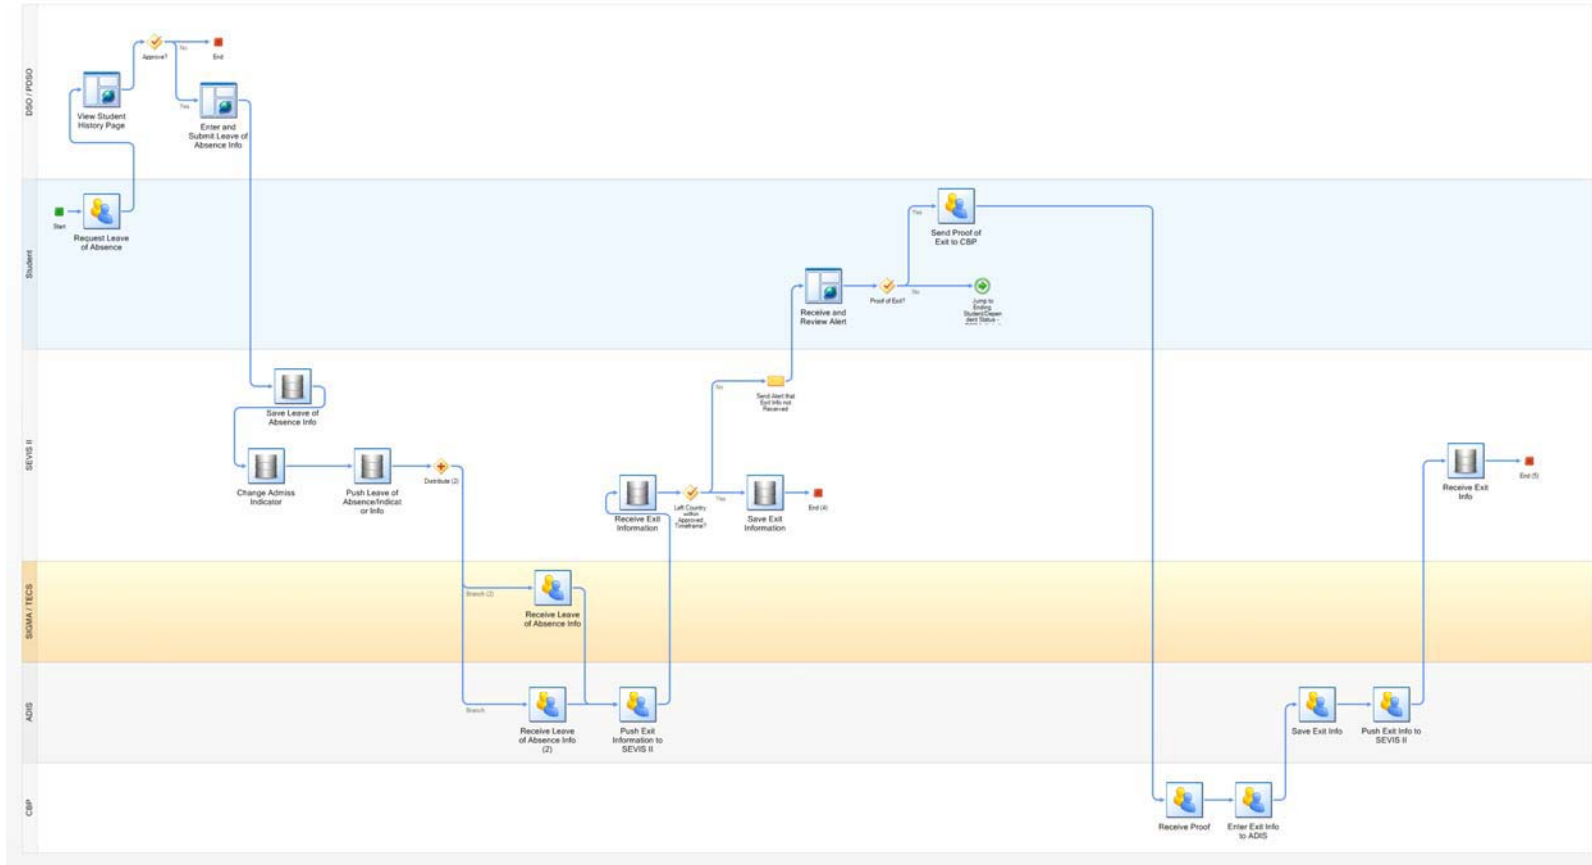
DSO / PDSO

Approve?

No

End

Yes

View Student History Page

Enter and Submit Leave of Absence Info

Student

Start

Request Leave of Absence

Send Proof of Exit to CBP

Yes

Receive and Review Alert

Proof of Exit?

No

Jump to Ending Student/Dependent Status - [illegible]

SEVIS II

No

Send Alert that Exit Info not Received

Save Leave of Absence Info

Change Admiss Indicator

Push Leave of Absence/Indicator Info

Distribute (2)

Receive Exit Information

Left Country within Approved Timeframe?

Yes

Save Exit Information

End (4)

Receive Exit Info

End (5)

SIGMA / TECS

Branch (2)

Receive Leave of Absence Info

ADIS

Branch

Receive Leave of Absence Info (2)

Push Exit Information to SEVIS II

Save Exit Info

Push Exit Info to SEVIS II

CBP

Receive Proof

Enter Exit Info to ADIS